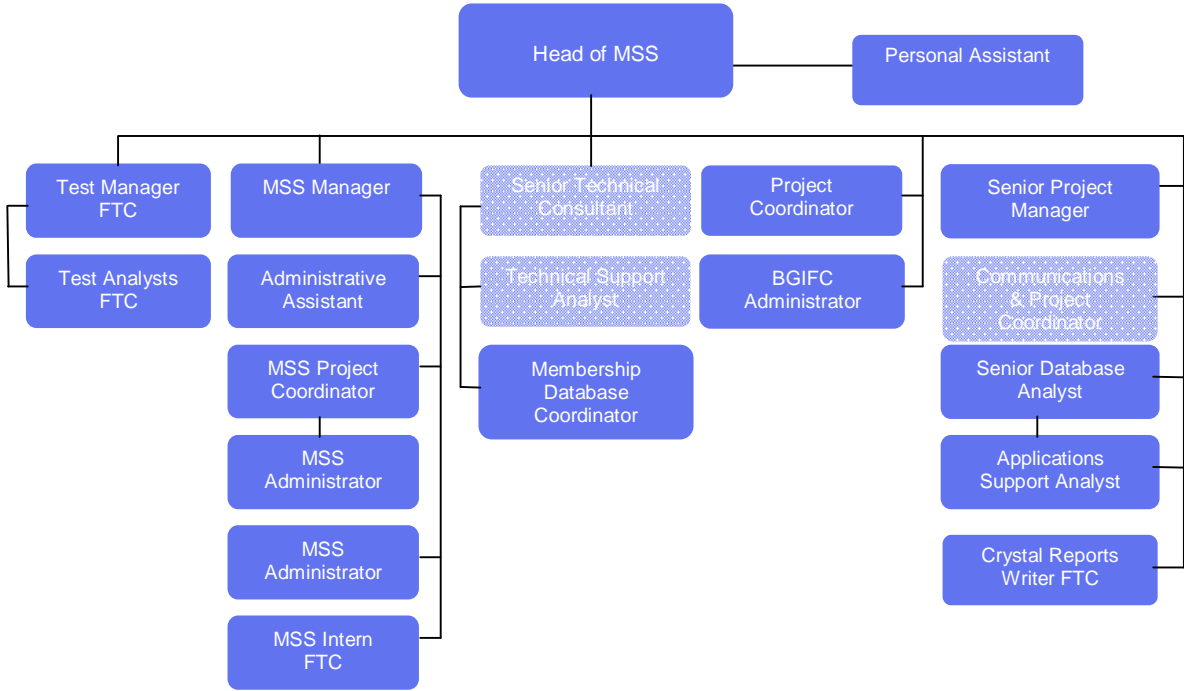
Head of MSS

Personal Assistant

Test Manager FTC

Test Analysts FTC

MSS Manager

Administrative Assistant

MSS Project Coordinator

MSS Administrator

MSS Administrator

MSS Intern FTC

Senior Technical Consultant

Technical Support Analyst

Membership Database Coordinator

Project Coordinator

BGIFC Administrator

Senior Project Manager

Communications & Project Coordinator

Senior Database Analyst

Applications Support Analyst

Crystal Reports Writer FTC